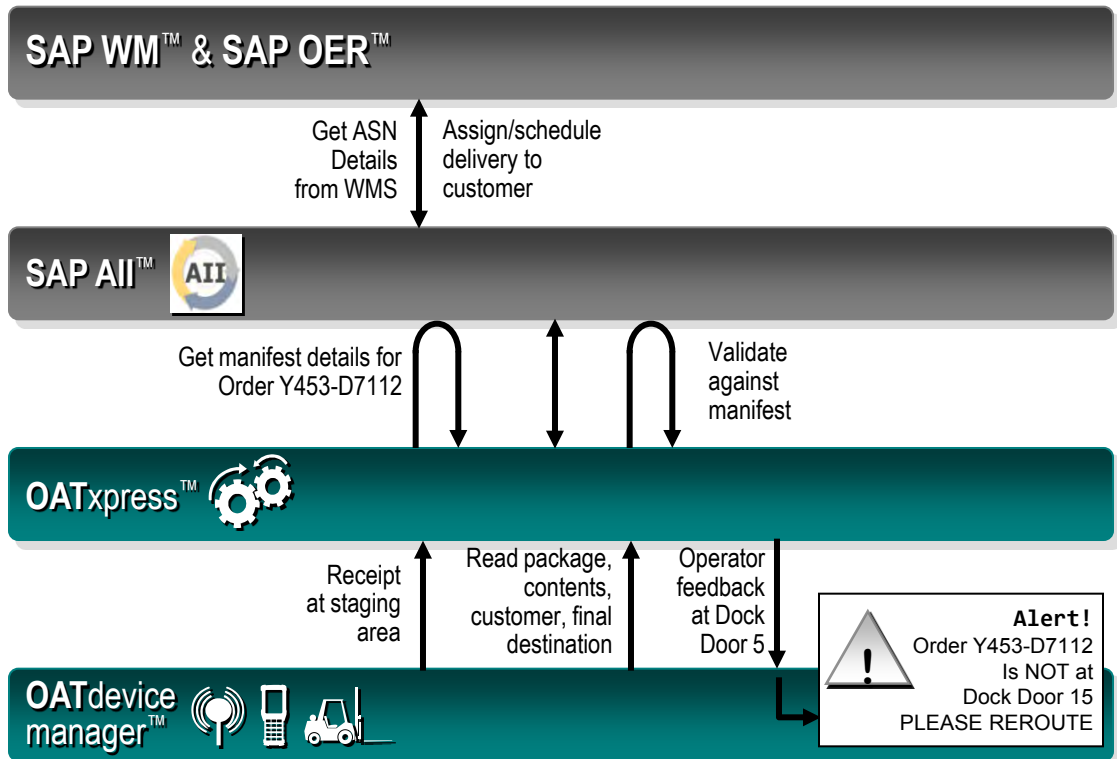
SAP WM™ & SAP OER™

Get ASN Details from WMS

Assign/schedule delivery to customer

SAP AII™ AII

Get manifest details for Order Y453-D7112

Validate against manifest

OATxpress™

Receipt at staging area

Read package, contents, customer, final destination

Operator feedback at Dock Door 5

Alert!
Order Y453-D7112
Is NOT at
Dock Door 15
PLEASE REROUTE

OATdevice manager™